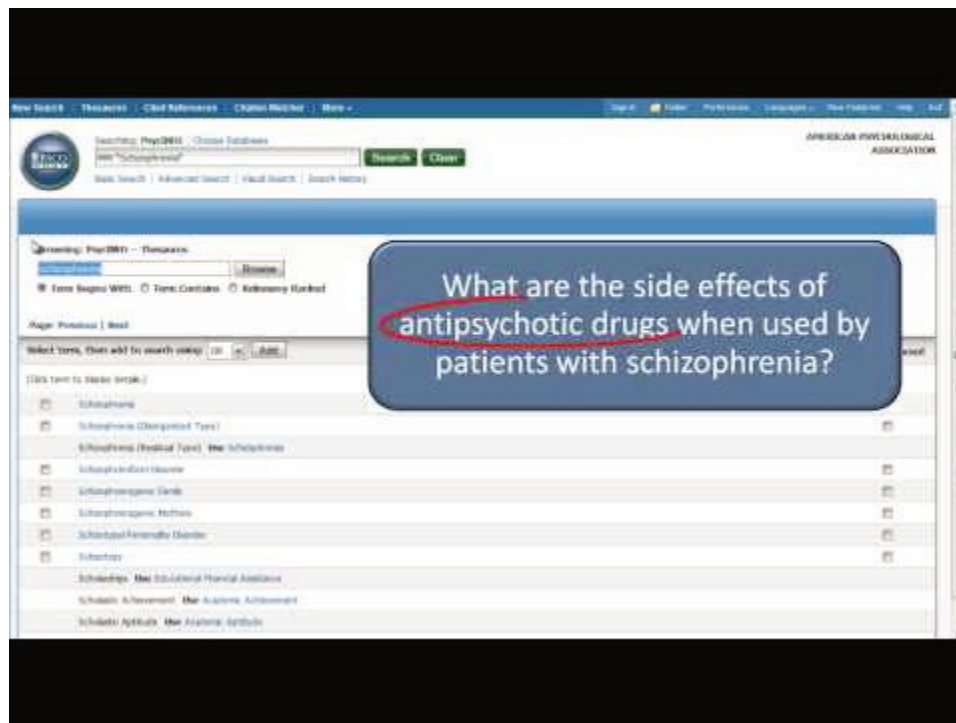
New Search | Thesaurus | Cited References | Citation Matcher | More ▾

Sign In | Folder | Preferences | Languages ▾ | New Features | Help | Exit

Searching: PsycINFO | Choose Databases

MH "Schizophrenia"

Search | Clear

Basic Search | Advanced Search | Visual Search | Search History

AMERICAN PSYCHOLOGICAL ASSOCIATION

Browsing: PsycINFO -- Thesaurus

Schizophrenia

Browse

Term Begins With ○ Term Contains ○ Relevancy Ranked

Page: Previous | Next

Select term, then add to search using: OR Add

(Click term to display details.)

Schizophrenia

Schizophrenia (Disorganized Type)

Schizophrenia (Residual Type) Use Schizophrenia

Schizophreniform Disorder

Schizophrenogenic Family

Schizophrenogenic Mothers

Schizotypal Personality Disorder

Schizotypy

Scholarships Use Educational Financial Assistance

Scholastic Achievement Use Academic Achievement

Scholastic Aptitude Use Academic Aptitude

What are the side effects of antipsychotic drugs when used by patients with schizophrenia?